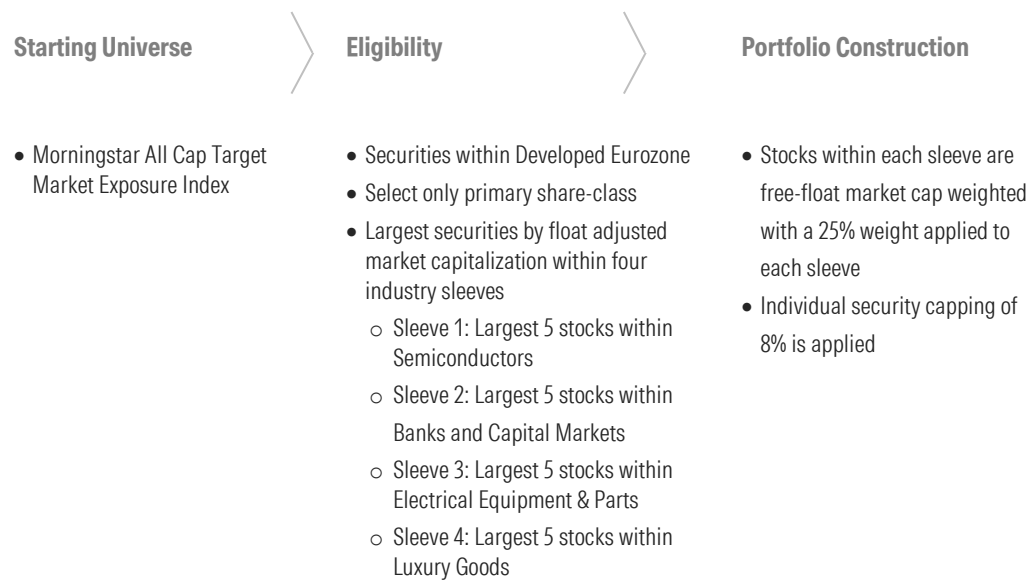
Starting Universe

Eligibility

Portfolio Construction

• Morningstar All Cap Target Market Exposure Index

• Securities within Developed Eurozone
• Select only primary share-class
• Largest securities by float adjusted market capitalization within four industry sleeves
  ○ Sleeve 1: Largest 5 stocks within Semiconductors
  ○ Sleeve 2: Largest 5 stocks within Banks and Capital Markets
  ○ Sleeve 3: Largest 5 stocks within Electrical Equipment & Parts
  ○ Sleeve 4: Largest 5 stocks within Luxury Goods

• Stocks within each sleeve are free-float market cap weighted with a 25% weight applied to each sleeve
• Individual security capping of 8% is applied